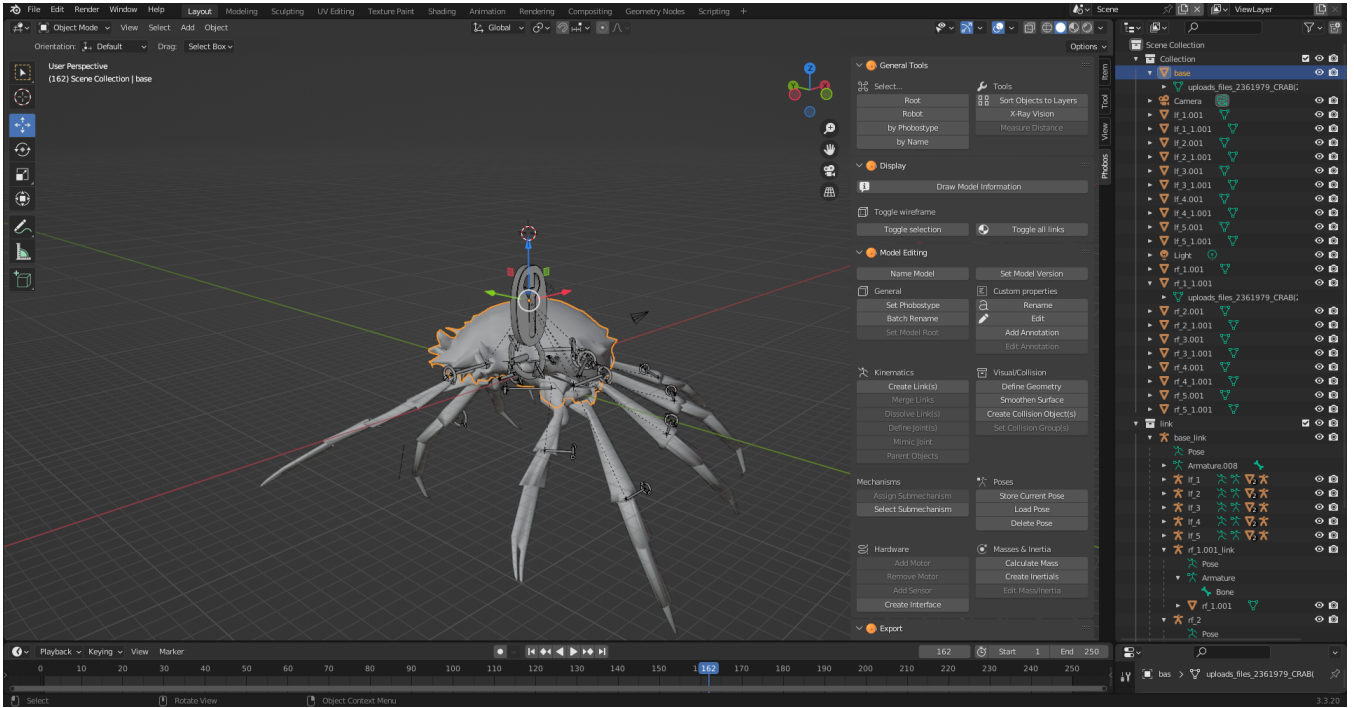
File Edit Render Window Help Layout Modeling Sculpting UV Editing Texture Paint Shading Animation Rendering Compositing Geometry Nodes Scripting + Scene ViewLayer

Object Mode View Select Add Object Global

Orientation: Default Drag: Select Box Options

User Perspective
(162) Scene Collection | base

General Tools
Select...
Root
Robot
by Phobostype
by Name
Tools
Sort Objects to Layers
X-Ray Vision
Measure Distance

Display
Draw Model Information
Toggle wireframe
Toggle selection
Toggle all links

Model Editing
Name Model
Set Model Version
General
Set Phobostype
Batch Rename
Set Model Root
Custom properties
Rename
Edit
Add Annotation
Edit Annotation

Kinematics
Create Link(s)
Merge Links
Dissolve Link(s)
Define Joint(s)
Mimic Joint
Parent Objects
Visual/Collision
Define Geometry
Smoothen Surface
Create Collision Object(s)
Set Collision Group(s)

Mechanisms
Assign Submechanism
Select Submechanism
Poses
Store Current Pose
Load Pose
Delete Pose

Hardware
Add Motor
Remove Motor
Add Sensor
Create Interface
Masses & Inertia
Calculate Mass
Create Inertials
Edit Mass/Inertia

Export

Item Tool View Phobos

Scene Collection
Collection
base
uploads_files_2361979_CRAB(
Camera
lf_1.001
lf_1_1.001
lf_2.001
lf_2_1.001
lf_3.001
lf_3_1.001
lf_4.001
lf_4_1.001
lf_5.001
lf_5_1.001
Light
rf_1.001
rf_1_1.001
uploads_files_2361979_CRAB(
rf_2.001
rf_2_1.001
rf_3.001
rf_3_1.001
rf_4.001
rf_4_1.001
rf_5.001
rf_5_1.001
link
base_link
Pose
Armature.008
lf_1
lf_2
lf_3
lf_4
lf_5
rf_1.001_link
Pose
Armature
Bone
rf_1.001
rf_2
Pose

Playback Keying View Marker 162 Start 1 End 250
0 10 20 30 40 50 60 70 80 90 100 110 120 130 140 150 162 170 180 190 200 210 220 230 240 250

bas > uploads_files_2361979_CRAB(

Select Rotate View Object Context Menu 3.3.20